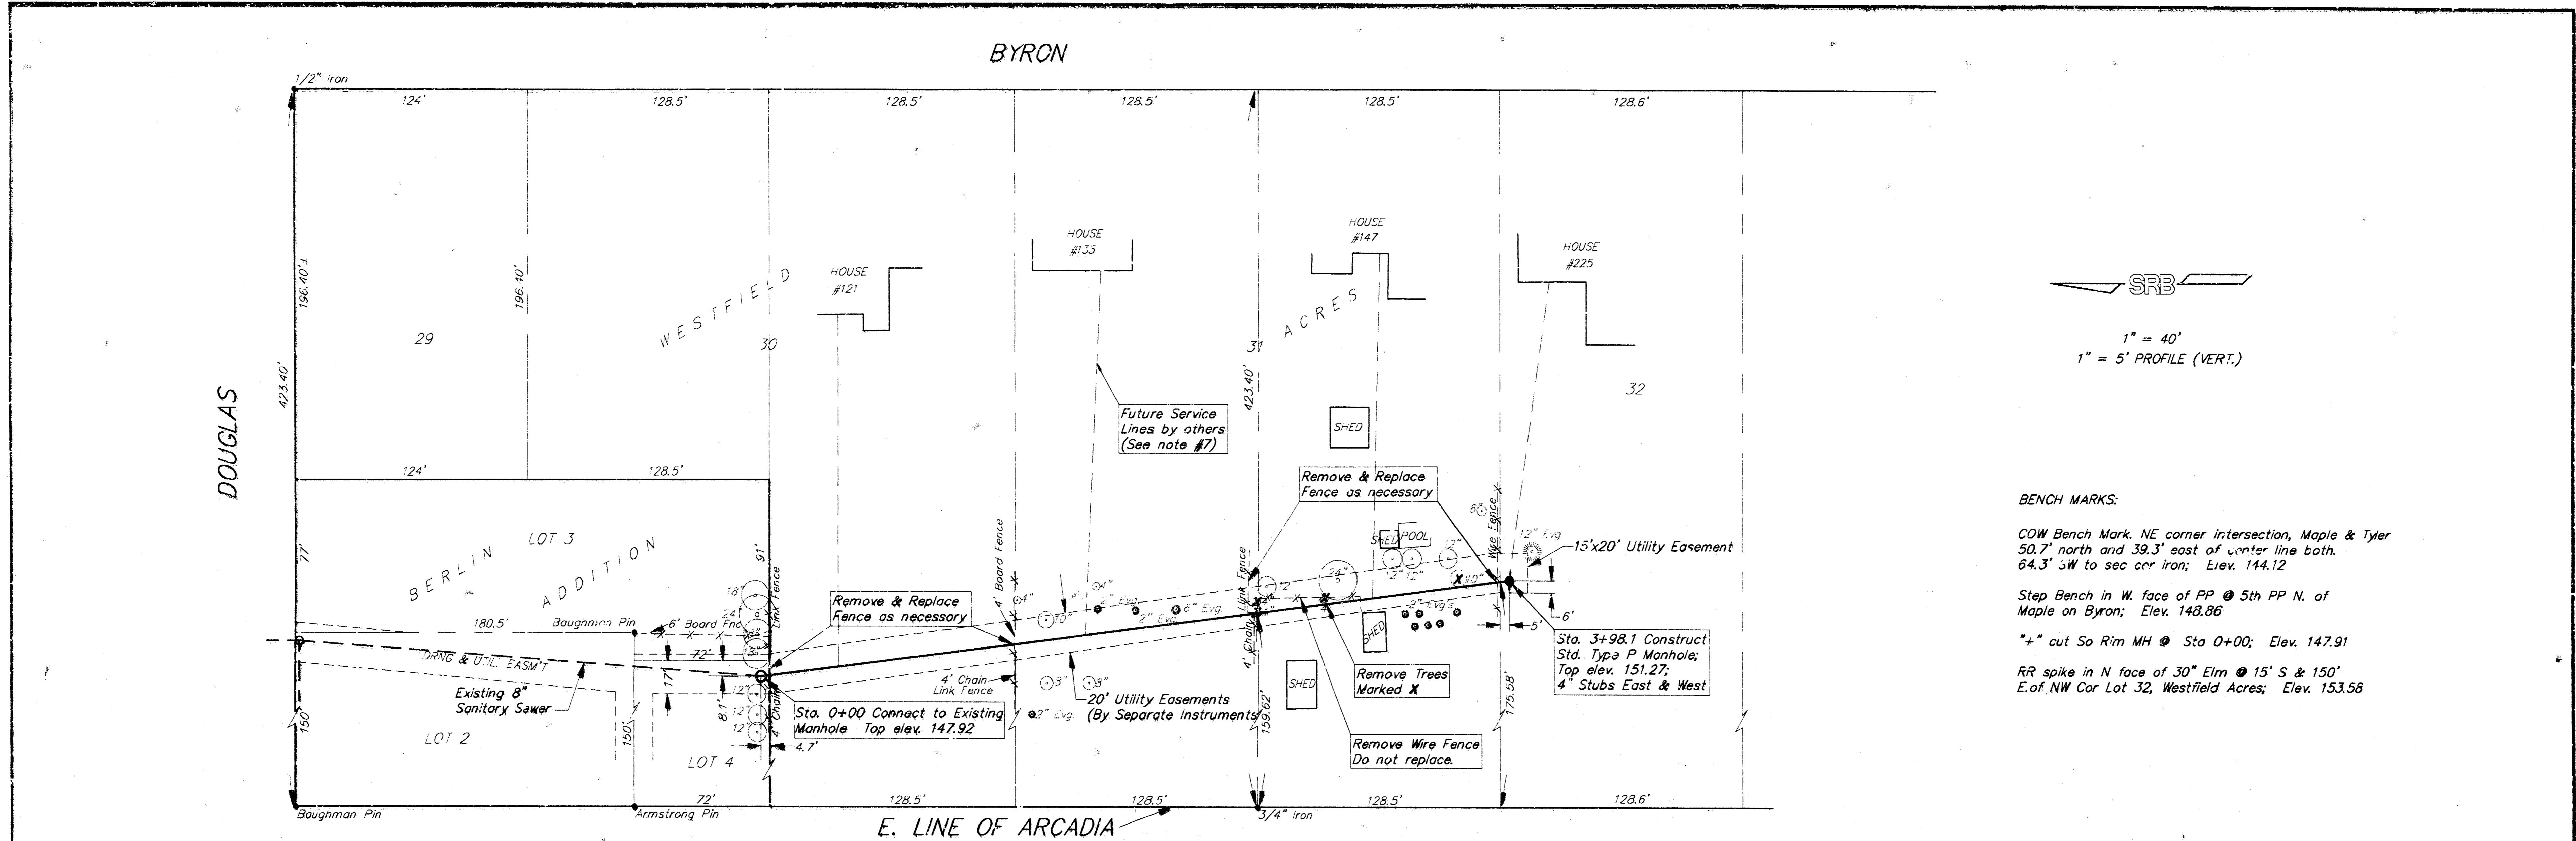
BYRON

1/2" Iron

124' 128.5' 128.5' 128.5' 128.5' 128.6'

196.40' 196.40' 423.40'

HOUSE #121

HOUSE #133

HOUSE #147

HOUSE #225

WESTFIELD ACRES

29 30 31 32

423.40'

DOUGLAS

Future Service Lines by others (See note #7)

SHED

124' 128.5'

BERLIN LOT 3 ADDITION

77'

91'

Remove & Replace Fence as necessary

4' Board Fence

Link Fence

Wire Fence

SHED POOL

15'x20' Utility Easement

6'

5'

180.5' Baughman Pin 6' Board Fnc

72'

DRNG & UTL. EASM'T

Remove & Replace Fence as necessary

4' Chain Link Fence

20' Utility Easements (By Separate Instruments)

Existing 8" Sanitary Sewer

Sta. 0+00 Connect to Existing Manhole Top elev. 147.92

4.7'

SHED

SHED

Remove Trees Marked X

Sta. 3+98.1 Construct Std. Type P Manhole; Top elev. 151.27; 4" Stubs East & West

Remove Wire Fence Do not replace.

150' 150' 159.62' 175.58'

LOT 2

LOT 4

72' 128.5' 128.5' 128.5' 128.6'

Baughman Pin

Armstrong Pin

3/4" Iron

E. LINE OF ARCADIA

SRB

1" = 40'
1" = 5' PROFILE (VERT.)

BENCH MARKS:

COW Bench Mark. NE corner intersection, Maple & Tyler 50.7' north and 39.3' east of center line both. 64.3' SW to sec cor iron; Elev. 144.12

Step Bench in W. face of PP @ 5th PP N. of Maple on Byron; Elev. 148.86

"+" cut So Rim MH @ Sta 0+00; Elev. 147.91

RR spike in N face of 30" Elm @ 15' S & 150' E.of NW Cor Lot 32, Westfield Acres; Elev. 153.58